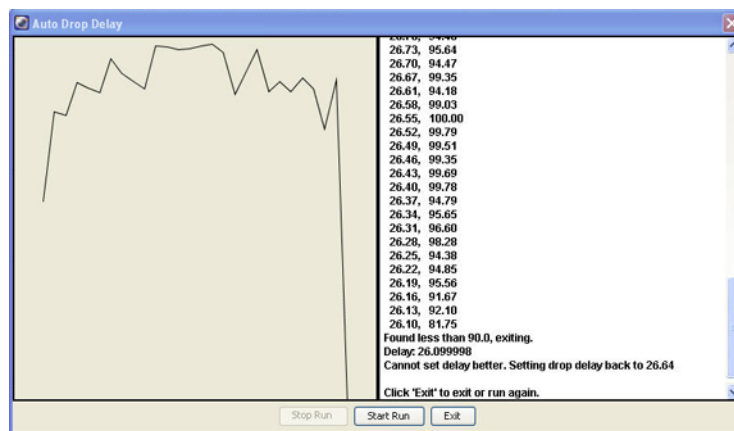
Auto Drop Delay

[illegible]
26.73, 95.64
26.70, 94.47
26.67, 99.35
26.61, 94.18
26.58, 99.03
26.55, 100.00
26.52, 99.79
26.49, 99.51
26.46, 99.35
26.43, 99.69
26.40, 99.78
26.37, 94.79
26.34, 95.65
26.31, 96.60
26.28, 98.28
26.25, 94.38
26.22, 94.85
26.19, 95.56
26.16, 91.67
26.13, 92.10
26.10, 81.75
Found less than 90.0, exiting.
Delay: 26.099998
Cannot set delay better. Setting drop delay back to 26.64

Click 'Exit' to exit or run again.

Stop Run
Start Run
Exit